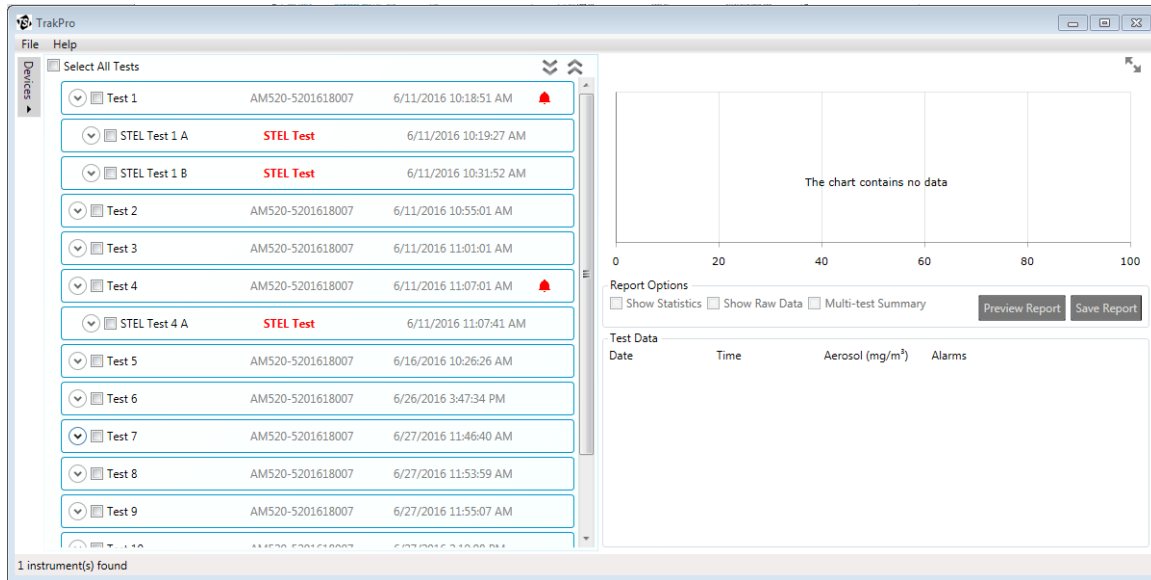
TrakPro

File Help

Devices

Select All Tests

Test 1 AM520-5201618007 6/11/2016 10:18:51 AM

STEL Test 1 A STEL Test 6/11/2016 10:19:27 AM

STEL Test 1 B STEL Test 6/11/2016 10:31:52 AM

Test 2 AM520-5201618007 6/11/2016 10:55:01 AM

Test 3 AM520-5201618007 6/11/2016 11:01:01 AM

Test 4 AM520-5201618007 6/11/2016 11:07:01 AM

STEL Test 4 A STEL Test 6/11/2016 11:07:41 AM

Test 5 AM520-5201618007 6/16/2016 10:26:26 AM

Test 6 AM520-5201618007 6/26/2016 3:47:34 PM

Test 7 AM520-5201618007 6/27/2016 11:46:40 AM

Test 8 AM520-5201618007 6/27/2016 11:53:59 AM

Test 9 AM520-5201618007 6/27/2016 11:55:07 AM

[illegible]

The chart contains no data

0 20 40 60 80 100

Report Options

Show Statistics Show Raw Data Multi-test Summary

Preview Report Save Report

Test Data

Date Time Aerosol (mg/m$^3$) Alarms

1 instrument(s) found